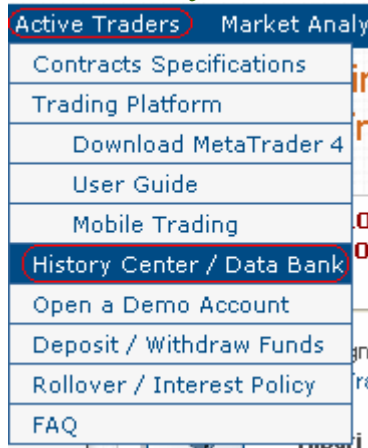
Active Traders Market Analy

Contracts Specifications

Trading Platform

Download MetaTrader 4

User Guide

Mobile Trading

History Center / Data Bank

Open a Demo Account

Deposit / Withdraw Funds

Rollover / Interest Policy

FAQ